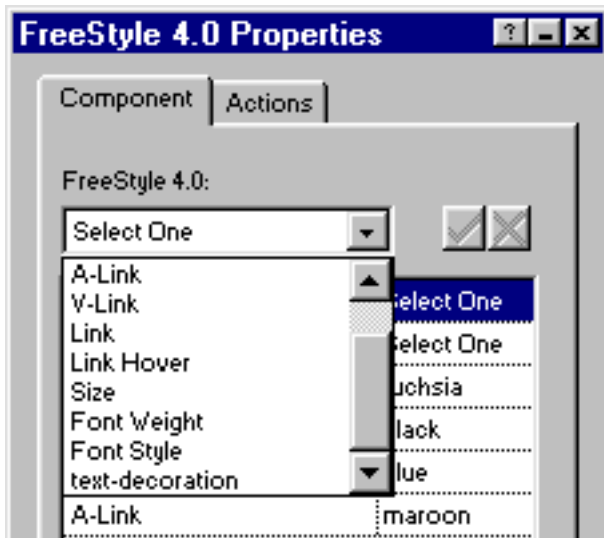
FreeStyle 4.0 Properties

?

Component

Actions

FreeStyle 4.0:

Select One

A-Link
V-Link
Link
Link Hover
Size
Font Weight
Font Style
text-decoration

elect One
elect One
uchsia
lack
lue

A-Link

maroon